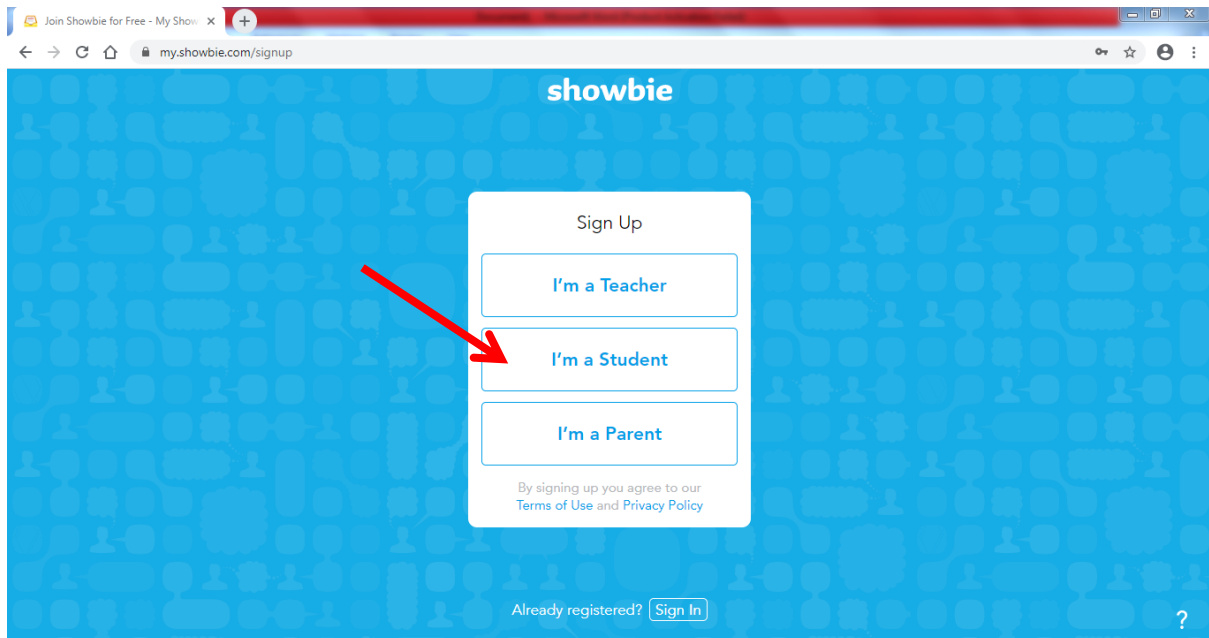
Join Showbie for Free - My Show ×

my.showbie.com/signup

showbie

Sign Up

I'm a Teacher

I'm a Student

I'm a Parent

By signing up you agree to our Terms of Use and Privacy Policy

Already registered? Sign In

?